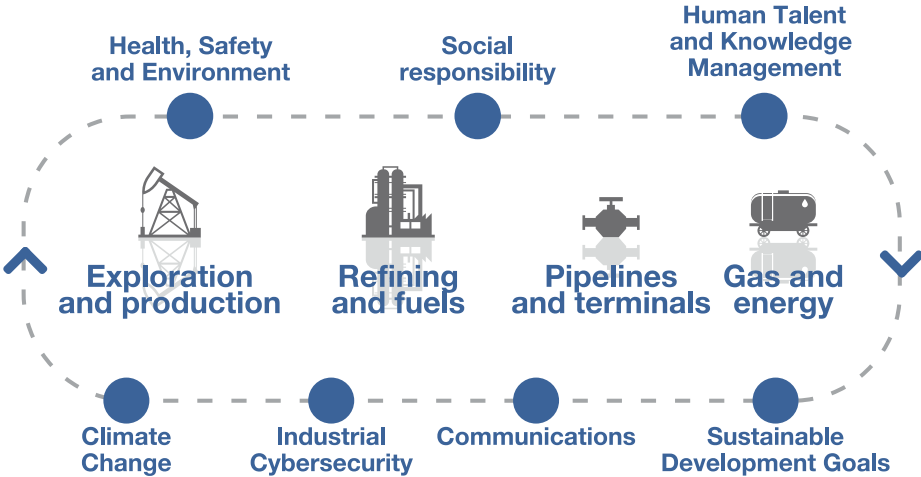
Health, Safety and Environment

Social responsibility

Human Talent and Knowledge Management

Exploration and production

Refining and fuels

Pipelines and terminals

Gas and energy

Climate Change

Industrial Cybersecurity

Communications

Sustainable Development Goals